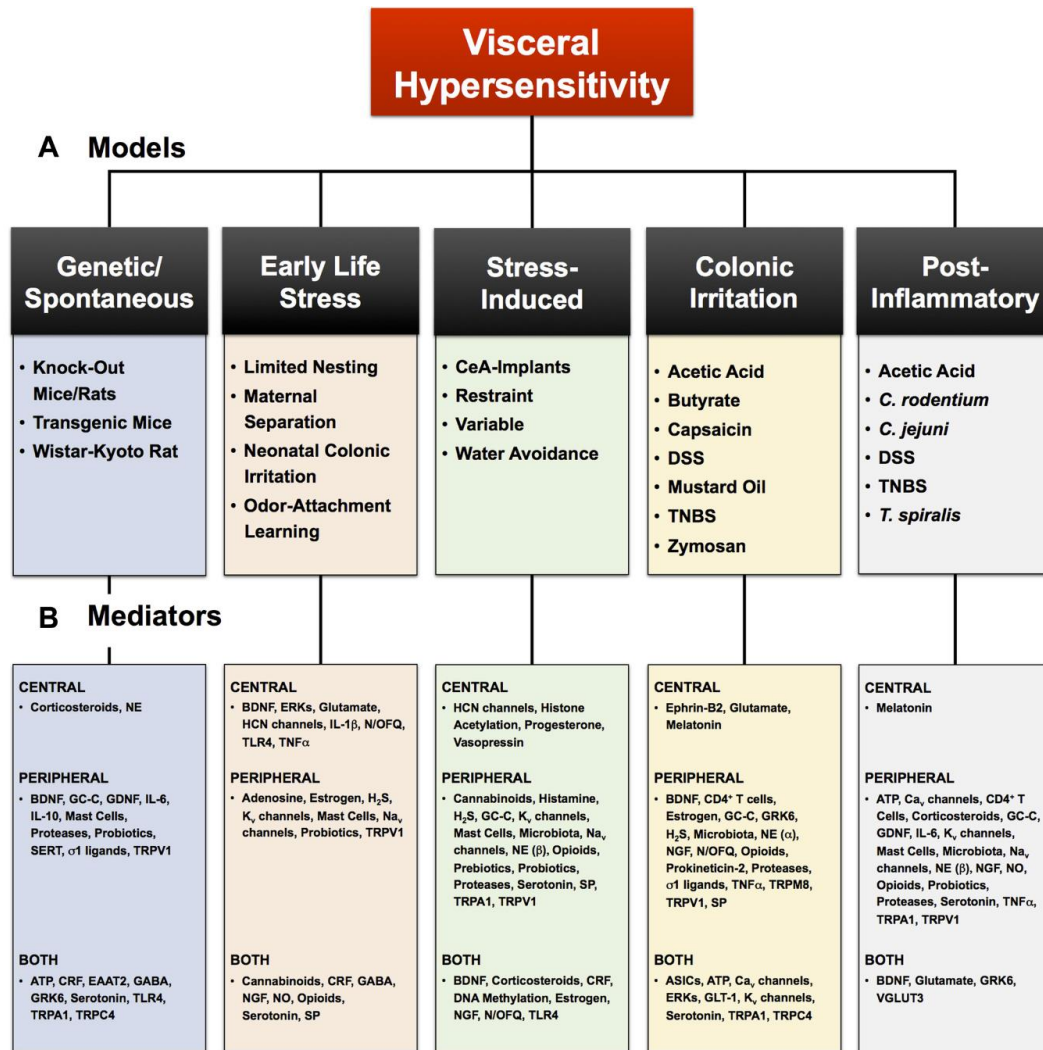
Visceral Hypersensitivity

A Models

Genetic/ Spontaneous
• Knock-Out Mice/Rats
• Transgenic Mice
• Wistar-Kyoto Rat

Early Life Stress
• Limited Nesting
• Maternal Separation
• Neonatal Colonic Irritation
• Odor-Attachment Learning

Stress-Induced
• CeA-Implants
• Restraint
• Variable
• Water Avoidance

Colonic Irritation
• Acetic Acid
• Butyrate
• Capsaicin
• DSS
• Mustard Oil
• TNBS
• Zymosan

Post-Inflammatory
• Acetic Acid
• C. rodentium
• C. jejuni
• DSS
• TNBS
• T. spiralis

B Mediators

CENTRAL
• Corticosteroids, NE

PERIPHERAL
• BDNF, GC-C, GDNF, IL-6, IL-10, Mast Cells, Proteases, Probiotics, SERT, $\sigma$1 ligands, TRPV1

BOTH
• ATP, CRF, EAAT2, GABA, GRK6, Serotonin, TLR4, TRPA1, TRPC4

CENTRAL
• BDNF, ERKs, Glutamate, HCN channels, IL-1$\beta$, N/OFQ, TLR4, TNF$\alpha$

PERIPHERAL
• Adenosine, Estrogen, $H_2S$, $K_v$ channels, Mast Cells, $Na_v$ channels, Probiotics, TRPV1

BOTH
• Cannabinoids, CRF, GABA, NGF, NO, Opioids, Serotonin, SP

CENTRAL
• HCN channels, Histone Acetylation, Progesterone, Vasopressin

PERIPHERAL
• Cannabinoids, Histamine, $H_2S$, GC-C, $K_v$ channels, Mast Cells, Microbiota, $Na_v$ channels, NE ($\beta$), Opioids, Prebiotics, Probiotics, Proteases, Serotonin, SP, TRPA1, TRPV1

BOTH
• BDNF, Corticosteroids, CRF, DNA Methylation, Estrogen, NGF, N/OFQ, TLR4

CENTRAL
• Ephrin-B2, Glutamate, Melatonin

PERIPHERAL
• BDNF, CD4$^+$ T cells, Estrogen, GC-C, GRK6, $H_2S$, Microbiota, NE ($\alpha$), NGF, N/OFQ, Opioids, Prokineticin-2, Proteases, $\sigma$1 ligands, TNF$\alpha$, TRPM8, TRPV1, SP

BOTH
• ASICs, ATP, $Ca_v$ channels, ERKs, GLT-1, $K_v$ channels, Serotonin, TRPA1, TRPC4

CENTRAL
• Melatonin

PERIPHERAL
• ATP, $Ca_v$ channels, CD4$^+$ T Cells, Corticosteroids, GC-C, GDNF, IL-6, $K_v$ channels, Mast Cells, Microbiota, $Na_v$ channels, NE ($\beta$), NGF, NO, Opioids, Probiotics, Proteases, Serotonin, TNF$\alpha$, TRPA1, TRPV1

BOTH
• BDNF, Glutamate, GRK6, VGLUT3